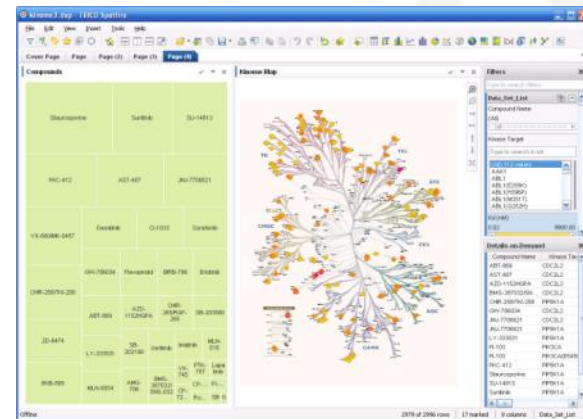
kinome3.dxp - TIBCO Spotfire

File Edit View Insert Tools Help

Cover Page | Page | Page (2) | Page (3) | Page (4)

Compounds

| Staurosporine | Sunitinib | SU-14813 |
|---|---|---|
| PKC-412 | AST-487 | JNJ-7706621 |
| VX-680/MK-0457 | Dasatinib | CI-1033 | Sorafenib |
| CHIR-258/TKI-258 | GW-786034 | Flavopiridol | BIRB-796 | Erlotinib |
| | ABT-869 | AZD-1152HQPA | CHIR-265/RAF-265 | SB-203580 |
| ZD-6474 | LY-333531 | SB-202190 | Gefitinib | Imatinib | MLN-518 |
| BMS-599 | MLN-8054 | AMG-706 | BMS-387032/SNS-032 | CP-... | VX-745 | PTK-787 | Lapatinib |

Kinome Map

TK | TKL | STE | CK1 | AGC | CAMK | CMGC

Filters

Type to search filters

Data_Set_List

Compound Name

(All)

Kinase Target

Type to search in list

(All) 372 values
AAK1
ABL1
ABL1(E255K)
ABL1(F317I)
ABL1(H396P)
ABL1(M351T)
ABL1(Q252H)

Kd (nM)

0.02 | 9900.00

Details-on-Demand

| Compound Name | Kinase Ta... |
|---|---|
| ABT-869 | CDC2L2 |
| AST-487 | CDC2L2 |
| AZD-1152HQPA | CDC2L2 |
| BMS-387032/SN | CDC2L2 |
| CHIR-258/TKI-258 | CDC2L2 |
| GW-786034 | CDC2L2 |
| JNJ-7706621 | CDC2L2 |
| JNJ-7706621 | PIP5K1A |
| LY-333531 | PIP5K1A |
| PI-103 | PIK3CA |
| PI-103 | PIK3CA(E545K) |
| PKC-412 | PIP5K1A |
| Staurosporine | PIP5K1A |
| SU-14813 | PIP5K1A |
| Sunitinib | PIP5K1A |

Offline | 2979 of 2996 rows | 17 marked | 9 columns | Data_Set_List